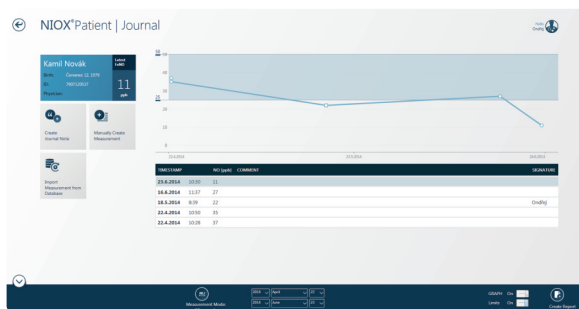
NIOX®Patient | Journal

Hello Ondřej

Kamil Novák
Birth: December 22, 1974
ID: 7407220027
Physician:

Latest FeNO
11
ppb

Create Journal Note

Manually Create Measurement

Import Measurement from Database

50
40
30
25
20
10
0

22.4.2014
23.5.2014
18.6.2014

| TIMESTAMP | | NO (ppb) | COMMENT | SIGNATURE |
|---|---|---|---|---|
| 23.6.2014 | 10:30 | 11 | | |
| 16.6.2014 | 11:07 | 27 | | |
| 18.5.2014 | 8:39 | 22 | | Ondřej |
| 22.4.2014 | 10:50 | 35 | | |
| 22.4.2014 | 10:26 | 37 | | |

Measurement Mode

2014 April 22
2014 June 23

GRAPH On
Levels On

Create Report